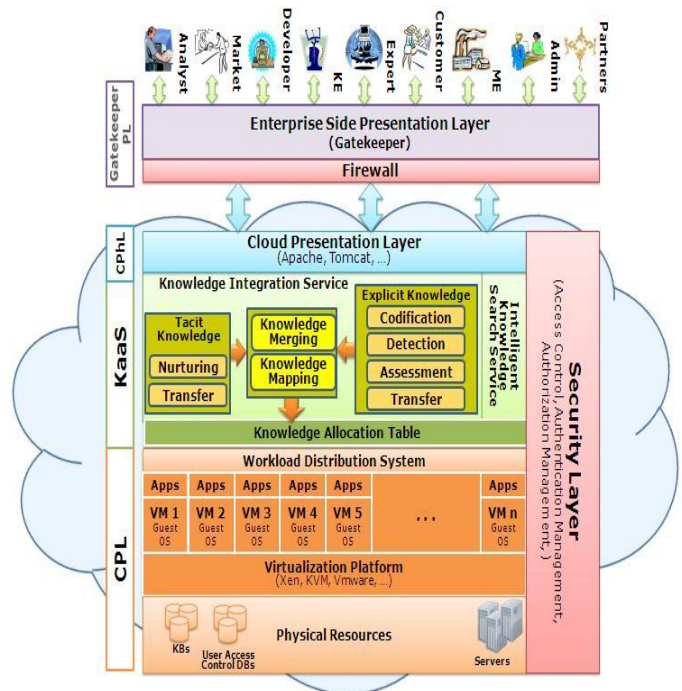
Analyst
Market
Developer
KE
Expert
Customer
ME
Admin
Partners

Gatekeeper PL

Enterprise Side Presentation Layer
(Gatekeeper)

Firewall

CPhL

Cloud Presentation Layer
(Apache, Tomcat, ...)

KaaS

Knowledge Integration Service

Tacit Knowledge
Nurturing
Transfer

Knowledge Merging
Knowledge Mapping

Explicit Knowledge
Codification
Detection
Assessment
Transfer

Intelligent Knowledge Search Service

Knowledge Allocation Table

CPL

Workload Distribution System

Apps
VM 1
Guest OS

Apps
VM 2
Guest OS

Apps
VM 3
Guest OS

Apps
VM 4
Guest OS

Apps
VM 5
Guest OS

...

Apps
VM n
Guest OS

Virtualization Platform
(Xen, KVM, Vmware, ...)

KBs
User Access Control DBs
Physical Resources
Servers

Security Layer
(Access Control, Authentication Management, Authorization Management, )